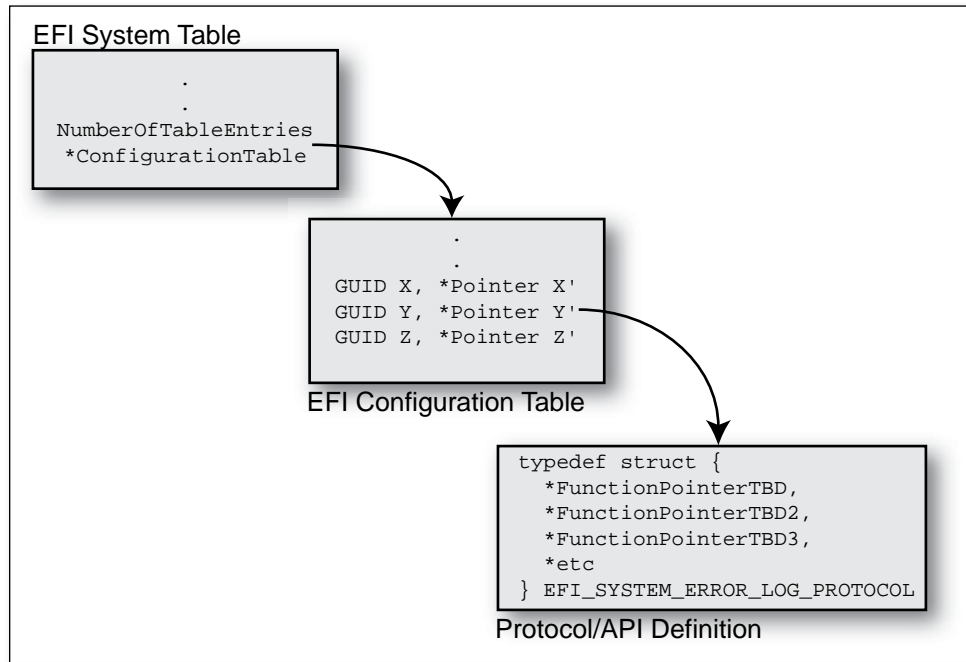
EFI System Table

.
.
NumberOfTableEntries
*ConfigurationTable

.
.
GUID X, *Pointer X'
GUID Y, *Pointer Y'
GUID Z, *Pointer Z'

EFI Configuration Table

typedef struct {
*FunctionPointerTBD,
*FunctionPointerTBD2,
*FunctionPointerTBD3,
*etc
} EFI_SYSTEM_ERROR_LOG_PROTOCOL

Protocol/API Definition